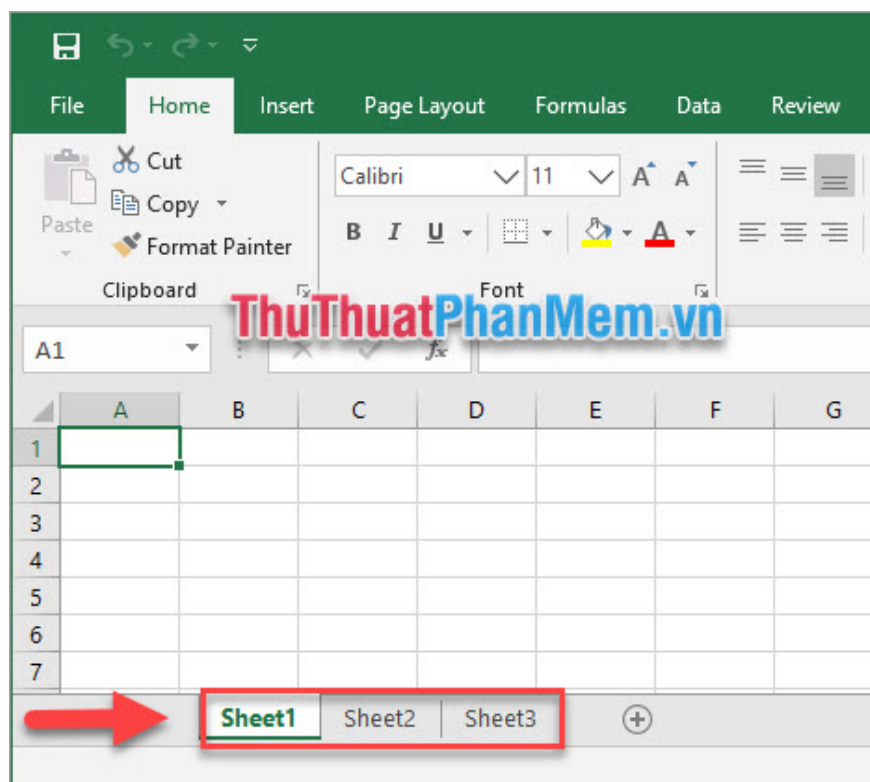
File Home Insert Page Layout Formulas Data Review

Cut
Copy
Paste
Format Painter
Clipboard

Calibri 11
B I U
Font

ThuThuatPhanMem.vn

A1
fx

| | A | B | C | D | E | F | G |
|---|---|---|---|---|---|---|---|
| 1 | | | | | | | |
| 2 | | | | | | | |
| 3 | | | | | | | |
| 4 | | | | | | | |
| 5 | | | | | | | |
| 6 | | | | | | | |
| 7 | | | | | | | |

Sheet1 Sheet2 Sheet3